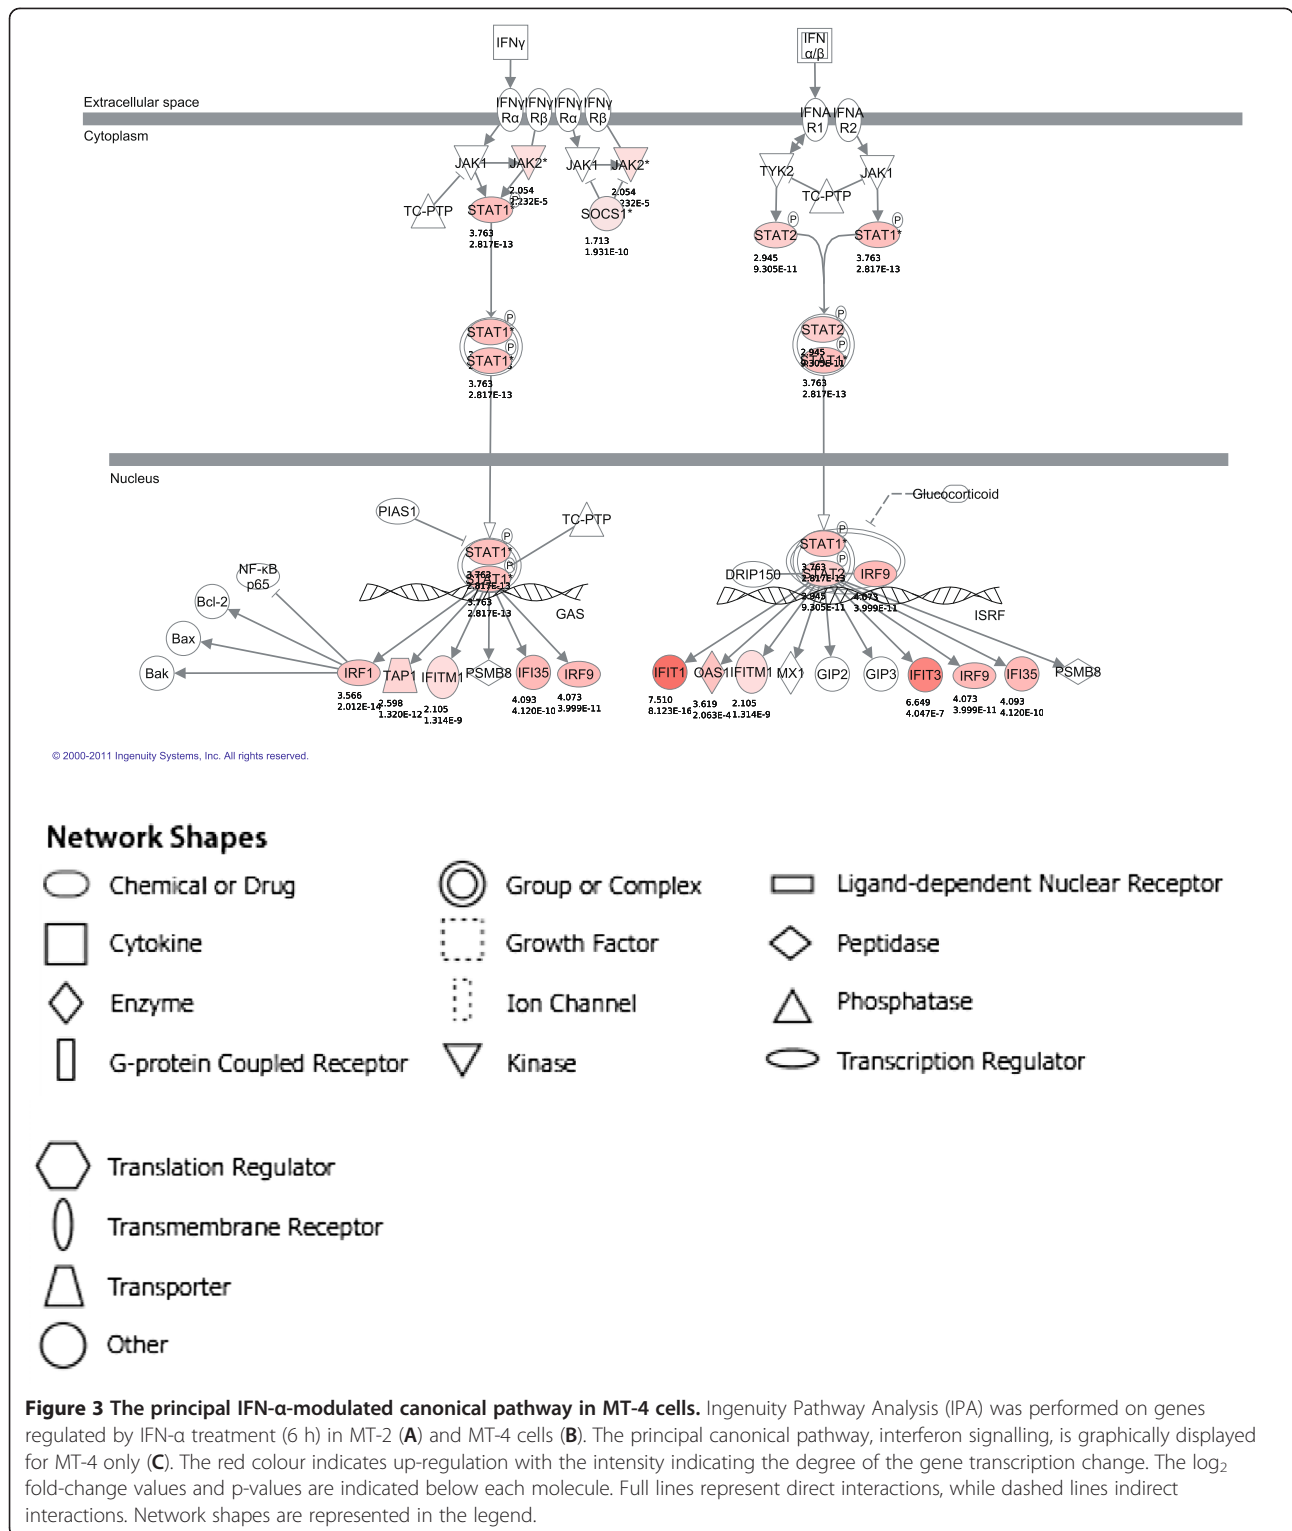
IFNγ

IFN α/β

Extracellular space

Cytoplasm

IFNγ Rα IFNγ Rβ IFNγ Rα IFNγ Rβ

IFNA R1 IFNA R2

JAK1 JAK2* JAK1 JAK2*

2.054 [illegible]232E-5

2.054 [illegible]232E-5

TC-PTP STAT1* SOCS1*

3.763 2.817E-13

1.713 1.931E-10

TYK2 TC-PTP JAK1

STAT2 P STAT1* P

2.945 9.305E-11

3.763 2.817E-13

STAT1* P STAT1* P

3.763 2.817E-13

STAT2 P STAT1* P

2.945 9.305E-11

3.763 2.817E-13

Nucleus

PIAS1 TC-PTP Glucocorticoid

STAT1* P STAT1* P

3.763 2.817E-13

3.763 2.817E-13

NF-κB p65 Bcl-2 Bax Bak

GAS

STAT1* P STAT2 P IRF9

3.763 2.817E-13

2.945 9.305E-11

4.073 3.999E-11

DRIP150 ISRF

IRF1 TAP1 IFITM1 PSMB8 IFI35 IRF9

3.566 2.012E-14

2.598 1.320E-12

2.105 1.314E-9

4.093 4.120E-10

4.073 3.999E-11

IFIT1 OAS1 IFITM1 MX1 GIP2 GIP3 IFIT3 IRF9 IFI35 PSMB8

7.510 8.123E-16

3.619 2.063E-4

2.105 1.314E-9

6.649 4.047E-7

4.073 3.999E-11

4.093 4.120E-10

© 2000-2011 Ingenuity Systems, Inc. All rights reserved.

Network Shapes

Chemical or Drug
Cytokine
Enzyme
G-protein Coupled Receptor
Group or Complex
Growth Factor
Ion Channel
Kinase
Ligand-dependent Nuclear Receptor
Peptidase
Phosphatase
Transcription Regulator
Translation Regulator
Transmembrane Receptor
Transporter
Other

**Figure 3 The principal IFN-α-modulated canonical pathway in MT-4 cells.** Ingenuity Pathway Analysis (IPA) was performed on genes regulated by IFN-α treatment (6 h) in MT-2 (**A**) and MT-4 cells (**B**). The principal canonical pathway, interferon signalling, is graphically displayed for MT-4 only (**C**). The red colour indicates up-regulation with the intensity indicating the degree of the gene transcription change. The $\log_2$ fold-change values and p-values are indicated below each molecule. Full lines represent direct interactions, while dashed lines indirect interactions. Network shapes are represented in the legend.